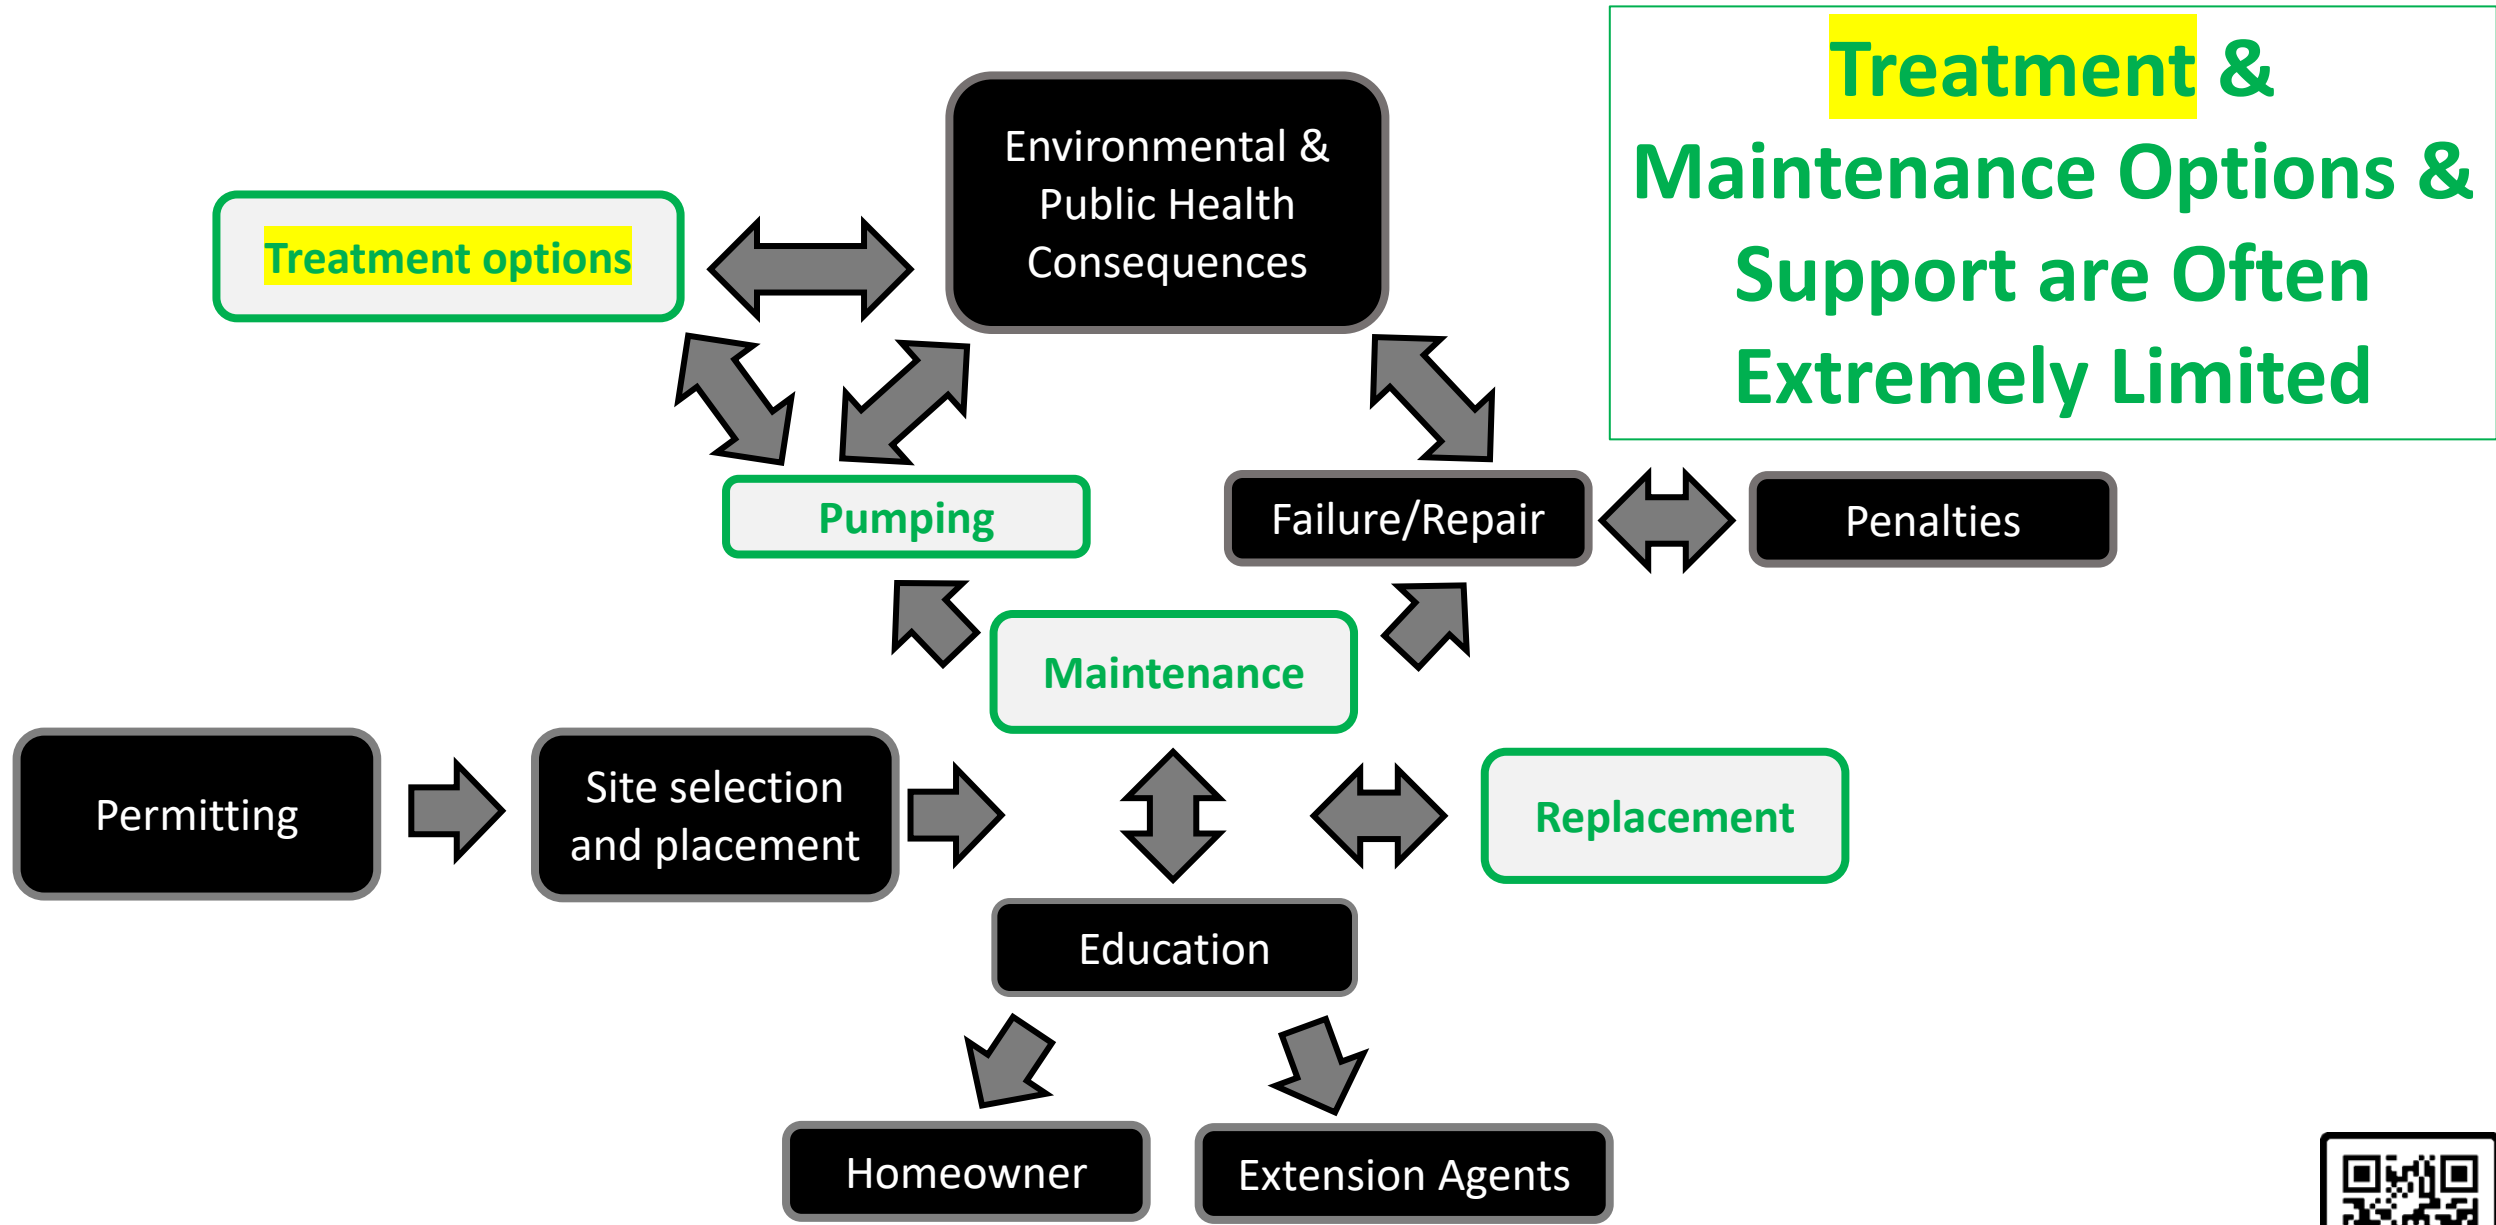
Treatment & Maintenance Options & Support are Often Extremely Limited

Treatment options

Environmental & Public Health Consequences

Pumping

Failure/Repair

Penalties

Maintenance

Permitting

Site selection and placement

Replacement

Education

Homeowner

Extension Agents